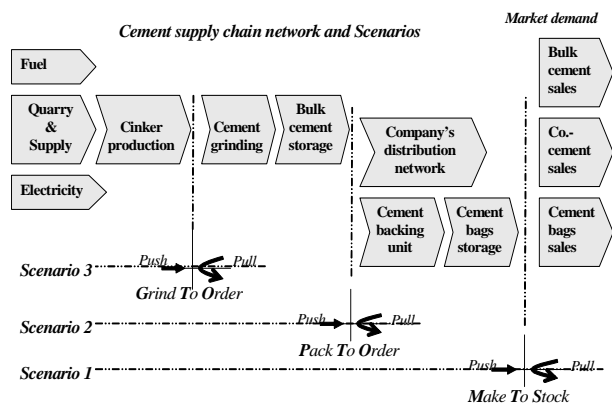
Cement supply chain network and Scenarios

Market demand

Fuel

Quarry & Supply

Cinker production

Cement grinding

Bulk cement storage

Company's distribution network

Bulk cement sales

Co.-cement sales

Electricity

Cement backing unit

Cement bags storage

Cement bags sales

Scenario 3

Push

Pull

Grind To Order

Scenario 2

Push

Pull

Pack To Order

Scenario 1

Push

Pull

Make To Stock